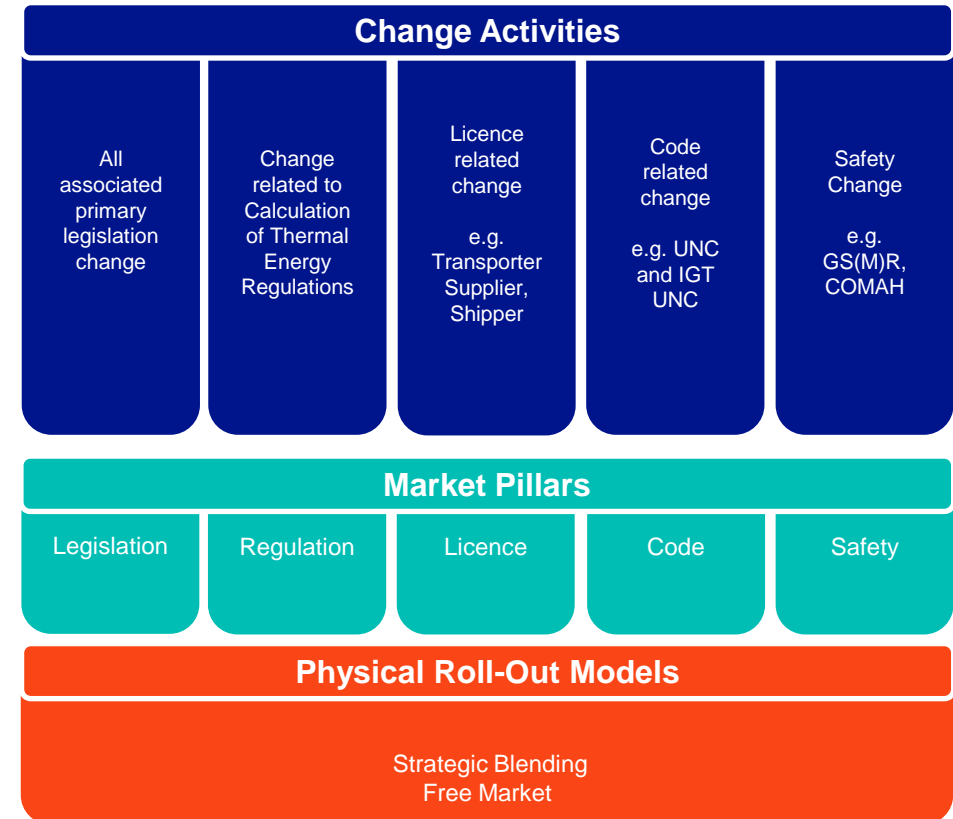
Change Activities

All associated primary legislation change

Change related to Calculation of Thermal Energy Regulations

Licence related change

e.g. Transporter Supplier, Shipper

Code related change

e.g. UNC and IGT UNC

Safety Change

e.g. GS(M)R, COMAH

Market Pillars

Legislation

Regulation

Licence

Code

Safety

Physical Roll-Out Models

Strategic Blending
Free Market